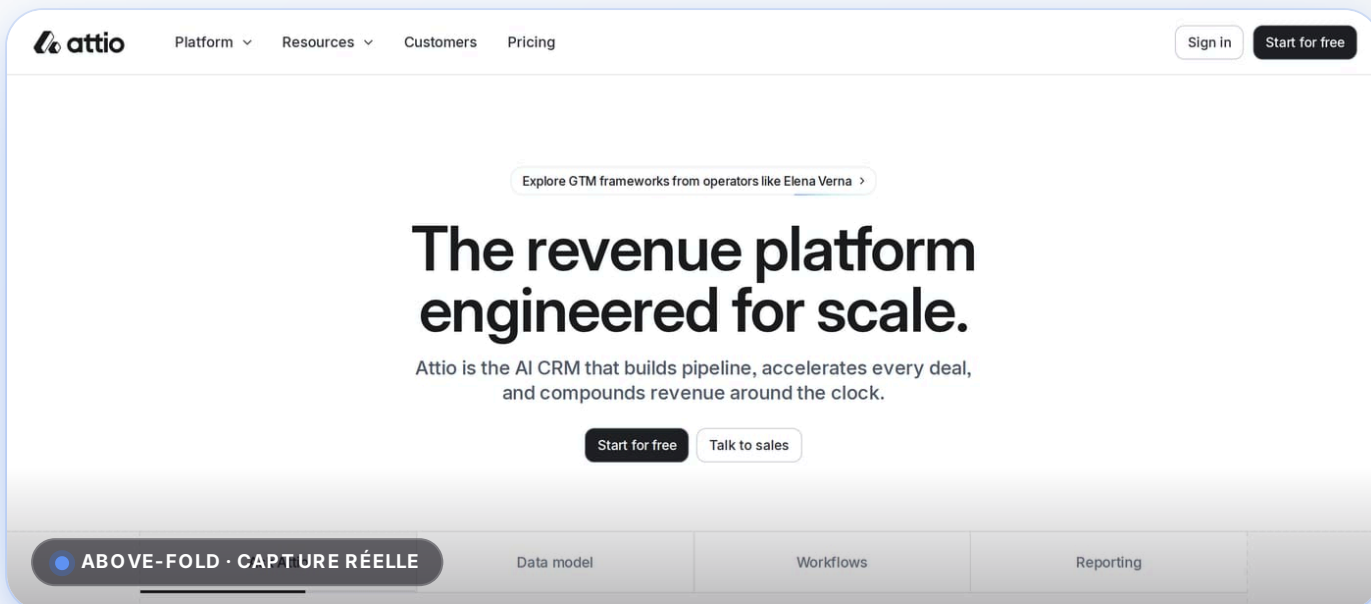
attio

Platform Resources Customers Pricing

Sign in Start for free

Explore GTM frameworks from operators like Elena Verna

The revenue platform engineered for scale.

Attio is the AI CRM that builds pipeline, accelerates every deal, and compounds revenue around the clock.

Start for free Talk to sales

ABOVE-FOLD · CAPTURE RÉELLE

Data model Workflows Reporting